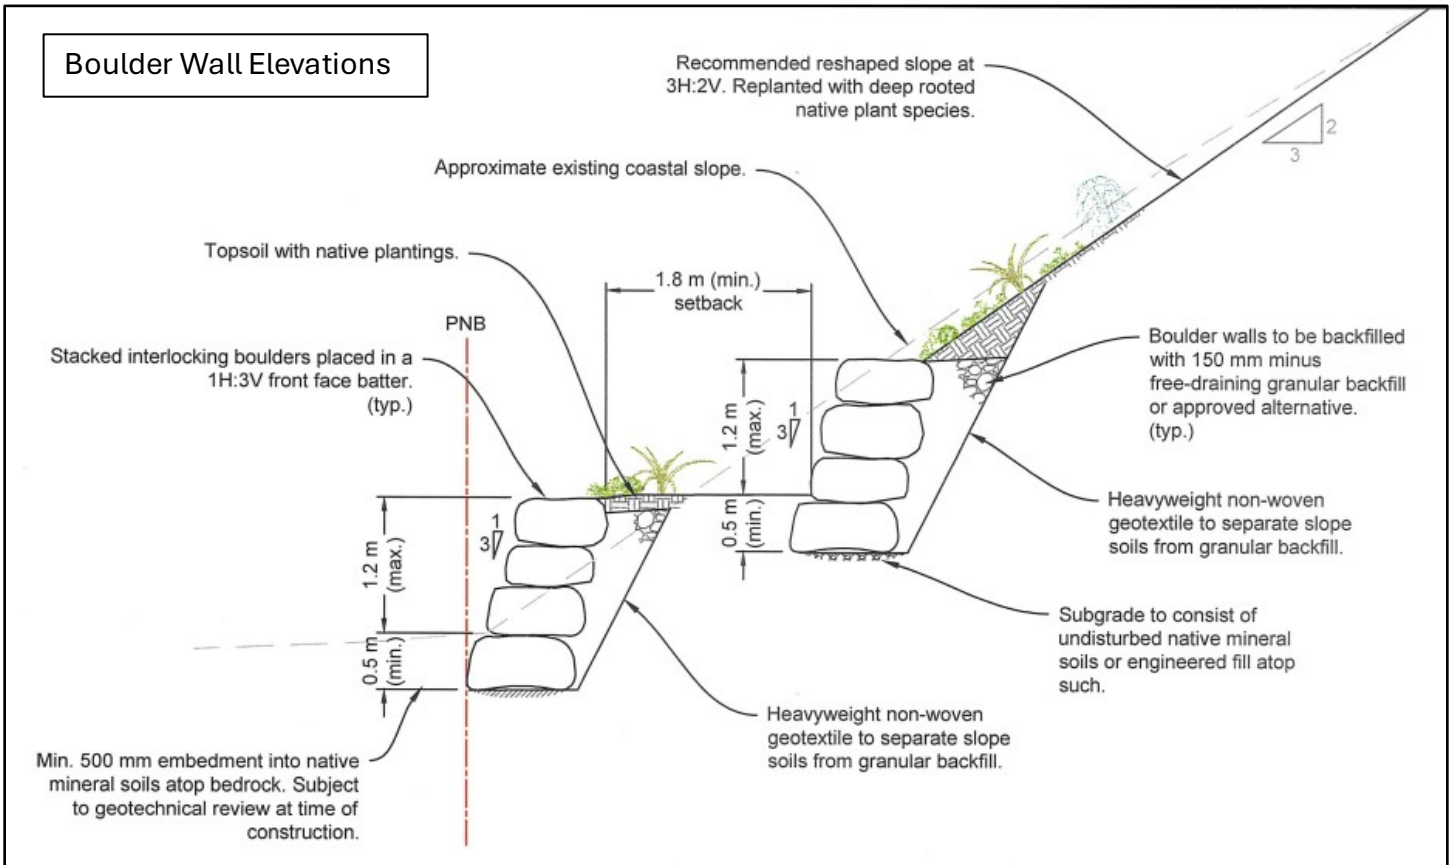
Boulder Wall Elevations

Recommended reshaped slope at 3H:2V. Replanted with deep rooted native plant species.

2

3

Approximate existing coastal slope.

Topsoil with native plantings.

1.8 m (min.) setback

PNB

Stacked interlocking boulders placed in a 1H:3V front face batter. (typ.)

Boulder walls to be backfilled with 150 mm minus free-draining granular backfill or approved alternative. (typ.)

1.2 m (max.)

1

3

0.5 m (min.)

Heavyweight non-woven geotextile to separate slope soils from granular backfill.

1

3

1.2 m (max.)

0.5 m (min.)

Subgrade to consist of undisturbed native mineral soils or engineered fill atop such.

Heavyweight non-woven geotextile to separate slope soils from granular backfill.

Min. 500 mm embedment into native mineral soils atop bedrock. Subject to geotechnical review at time of construction.